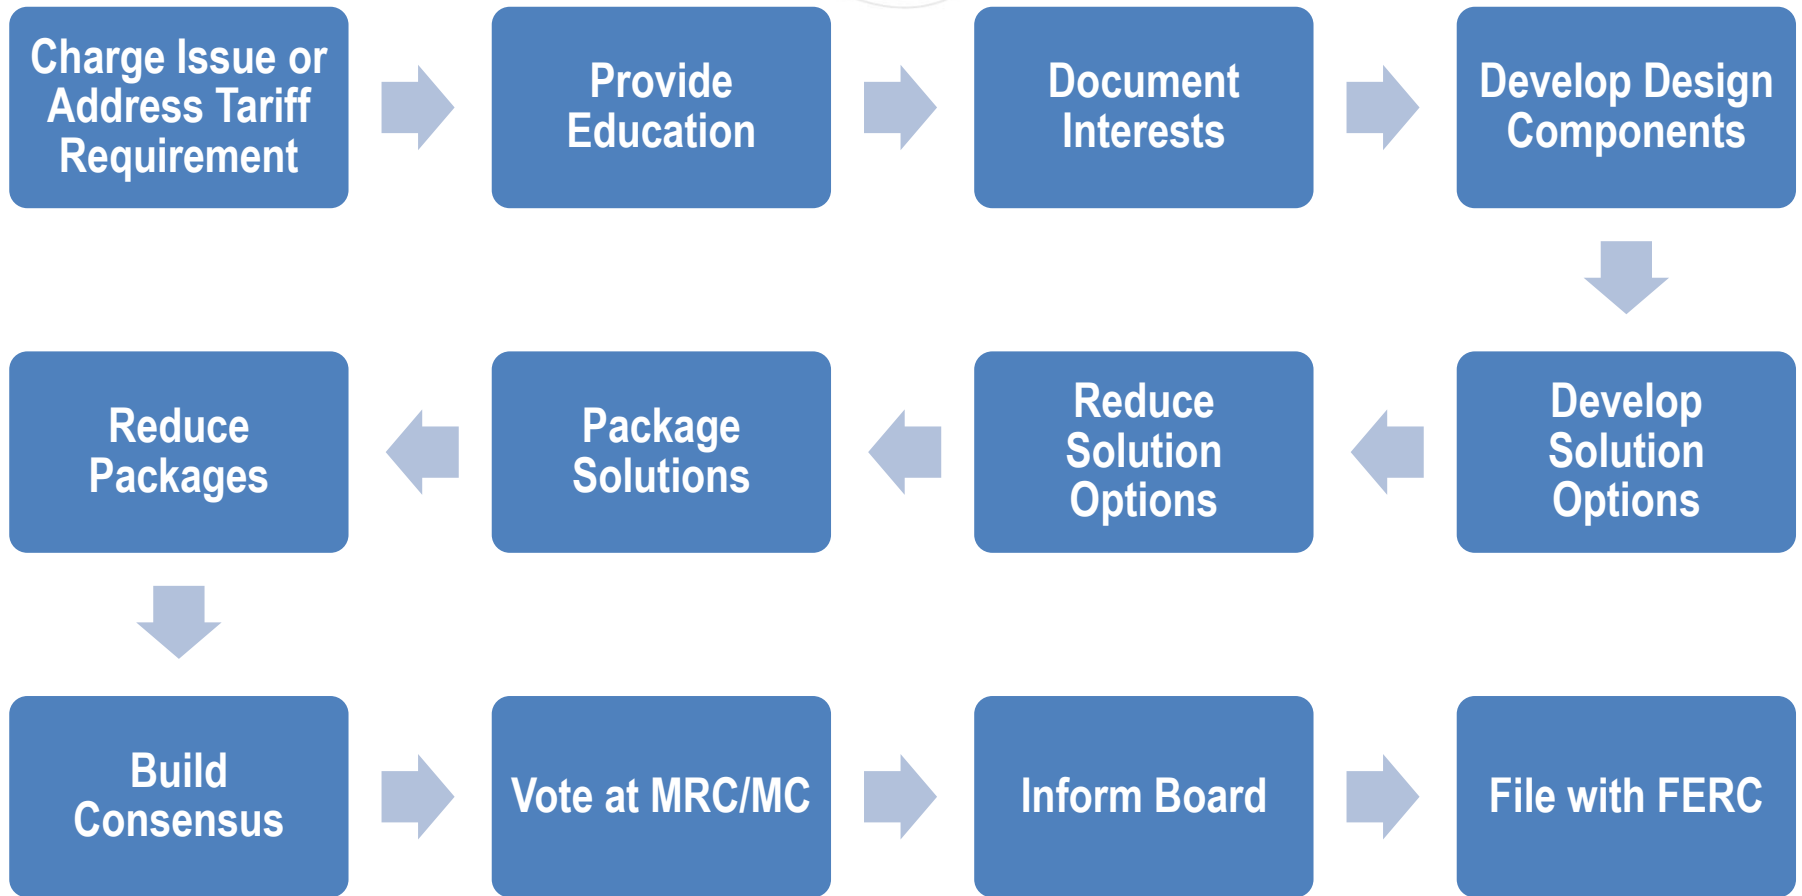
Charge Issue or Address Tariff Requirement

Provide Education

Document Interests

Develop Design Components

Develop Solution Options

Reduce Solution Options

Package Solutions

Reduce Packages

Build Consensus

Vote at MRC/MC

Inform Board

File with FERC